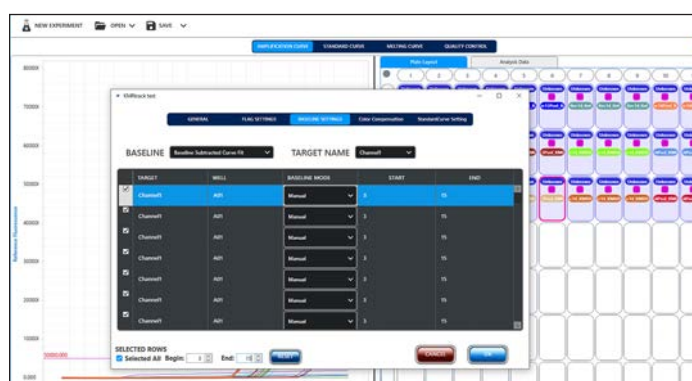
NEW EXPERIMENT OPEN SAVE

AMPLIFICATION CURVE STANDARD CURVE MELTING CURVE QUALITY CONTROL

Plate Layout Analysis Data

1 2 3 4 5 6 7 8 9 10

80000
70000
60000
50000
40000
30000
20000
10000
0.000

5000.000

Reference Fluorescence

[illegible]

GENERAL FLAG SETTINGS BASELINE SETTINGS Color Compensation StandardCurve Setting

BASELINE Baseline Subtracted Curve Fit TARGET NAME Channel1

| | TARGET | WELL | BASELINE MODE | START | END |
|---|---|---|---|---|---|
| ☑ | Channel1 | A01 | Manual | 3 | 15 |
| ☑ | Channel1 | A01 | Manual | 3 | 15 |
| ☑ | Channel1 | A01 | Manual | 3 | 15 |
| ☑ | Channel1 | A01 | Manual | 3 | 15 |
| ☑ | Channel1 | A01 | Manual | 3 | 15 |
| ☑ | Channel1 | A01 | Manual | 3 | 15 |
| ☑ | Channel1 | A01 | Manual | 3 | 15 |

SELECTED ROWS
Selected All Begin: 3 End: 15 RESET

CANCEL OK